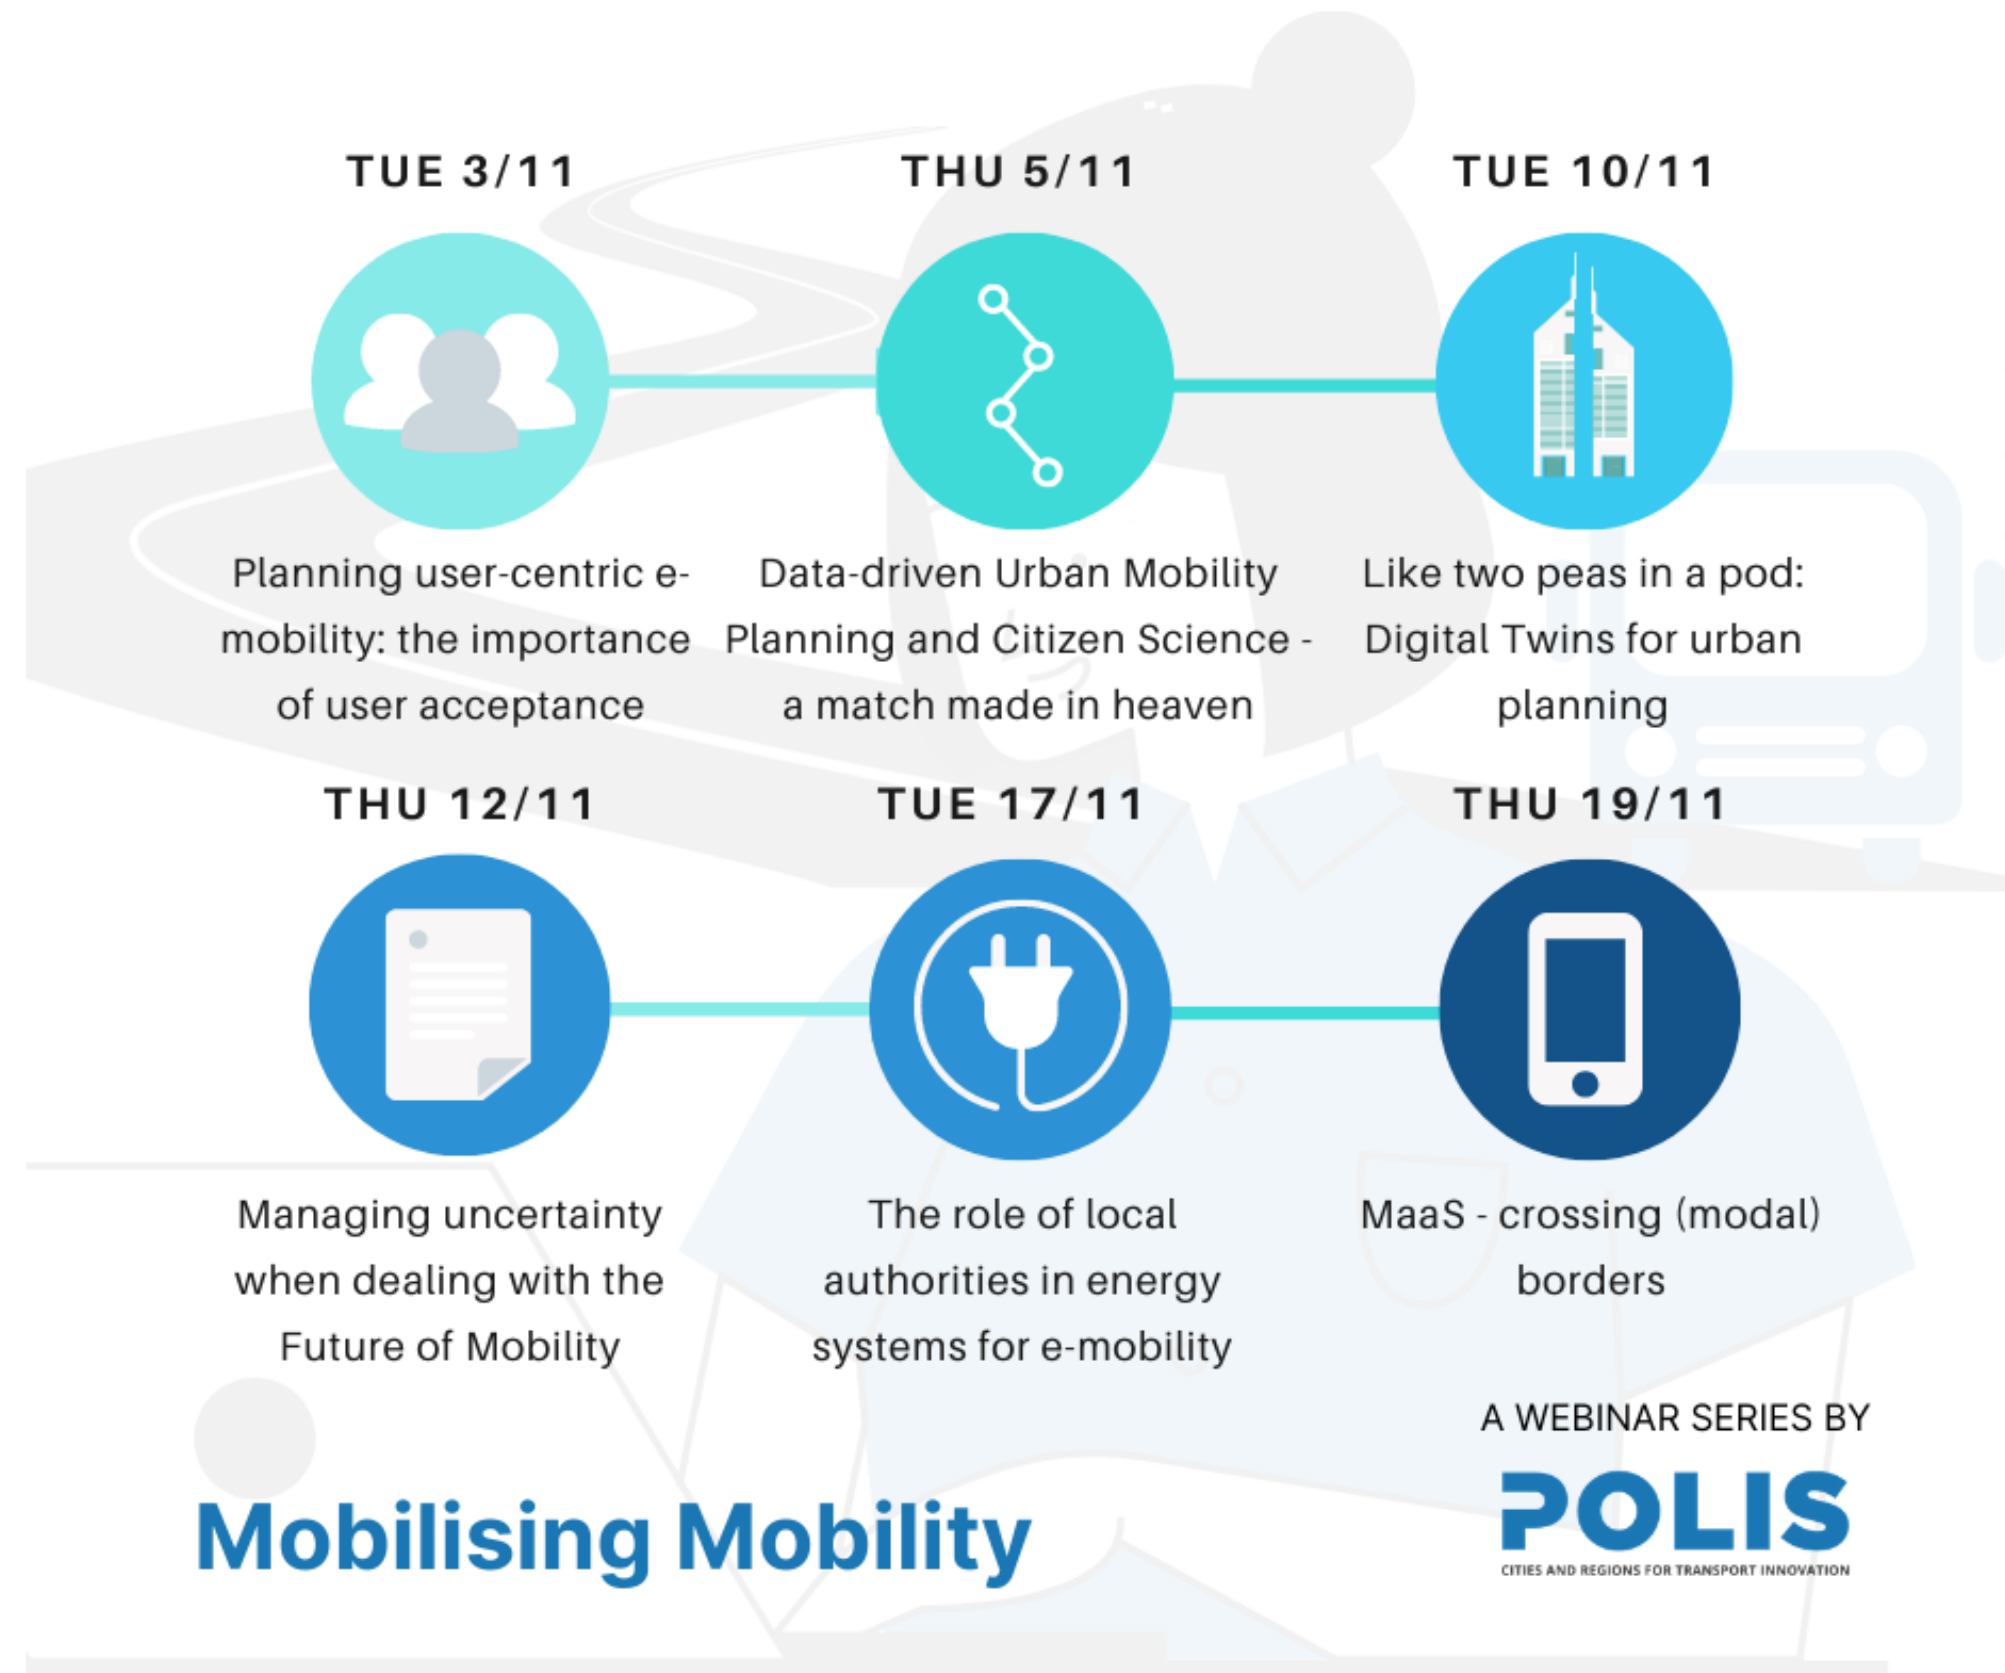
TUE 3/11

Planning user-centric e-mobility: the importance of user acceptance

THU 5/11

Data-driven Urban Mobility Planning and Citizen Science - a match made in heaven

TUE 10/11

Like two peas in a pod: Digital Twins for urban planning

THU 12/11

Managing uncertainty when dealing with the Future of Mobility

TUE 17/11

The role of local authorities in energy systems for e-mobility

THU 19/11

MaaS - crossing (modal) borders

Mobilising Mobility

A WEBINAR SERIES BY

POLIS

CITIES AND REGIONS FOR TRANSPORT INNOVATION